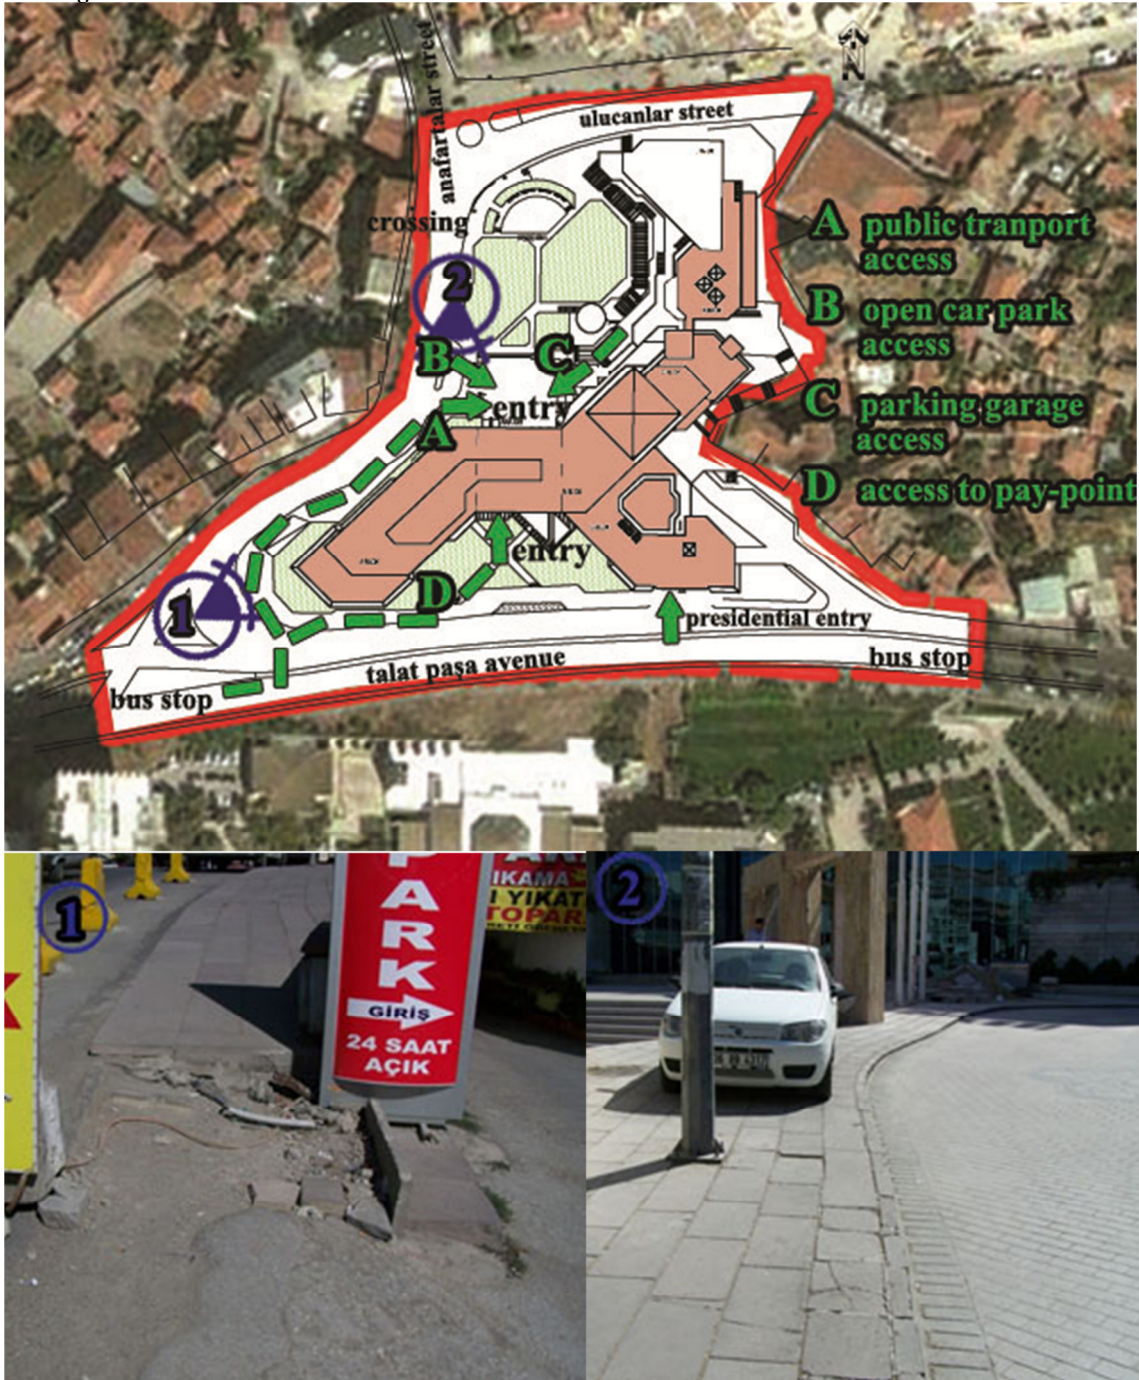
ulucanlar street

anafartalar street

crossing

A public tranport access

B open car park access

C parking garage access

D access to pay-point

2

B

C

entry

A

entry

1

D

presidential entry

talat paşa avenue

bus stop

bus stop

1

PARK

GİRİŞ

24 SAAT AÇIK

IKAMA

I YIKAT

TOPAR

2